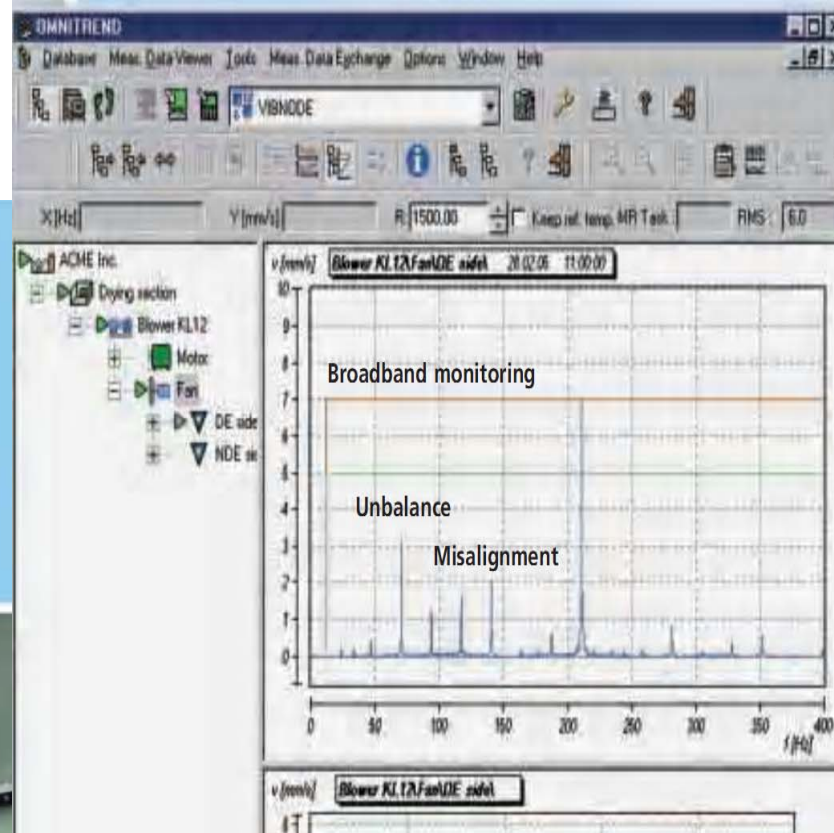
OMNITREND

Database Meas Data Viewer Tools Meas Data Exchange Options Window Help

VIBNODE

X[Hz] Y[mm/s] R 1500.00 Keep ref. temp. MR Task RMS: 6.0

ACME Inc.
Drying section
Blower KL12
Motor
Fan
DE side
NDE si

v [mm/s] Blower KL12\Fan\DE side\ 28.02.05 11:00:00

10
9
8
7
6
5
4
3
2
1
0

Broadband monitoring

Unbalance

Misalignment

0 50 100 150 200 250 300 350 400
f [Hz]

v [mm/s] Blower KL12\Fan\DE side\

4